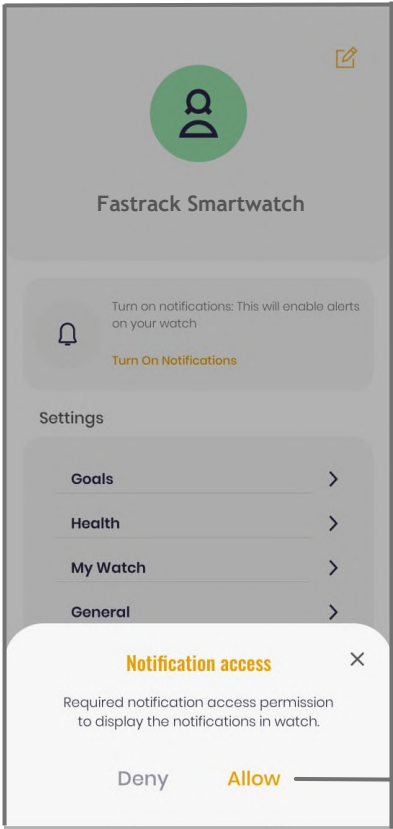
Fastrack Smartwatch

Turn on notifications: This will enable alerts on your watch

Turn On Notifications

Settings

Goals

Health

My Watch

General

Notification access

Required notification access permission to display the notifications in watch.

Deny

Allow